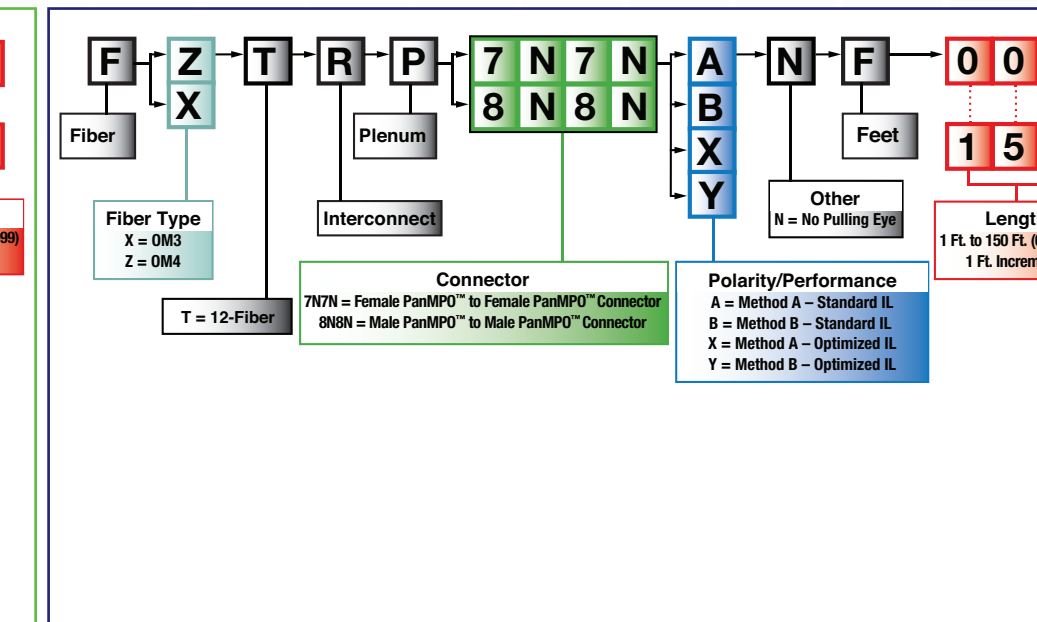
99)

F Z X T R P 7 N 7 N 8 N 8 N A B X Y N F 0 0 1 5

Fiber

Fiber Type
X = OM3
Z = OM4

T = 12-Fiber

Interconnect

Plenum

Connector
7N7N = Female PanMPO™ to Female PanMPO™ Connector
8N8N = Male PanMPO™ to Male PanMPO™ Connector

Polarity/Performance
A = Method A – Standard IL
B = Method B – Standard IL
X = Method A – Optimized IL
Y = Method B – Optimized IL

Other
N = No Pulling Eye

Feet

Lengt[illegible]
1 Ft. to 150 Ft. ([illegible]
1 Ft. Increm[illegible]